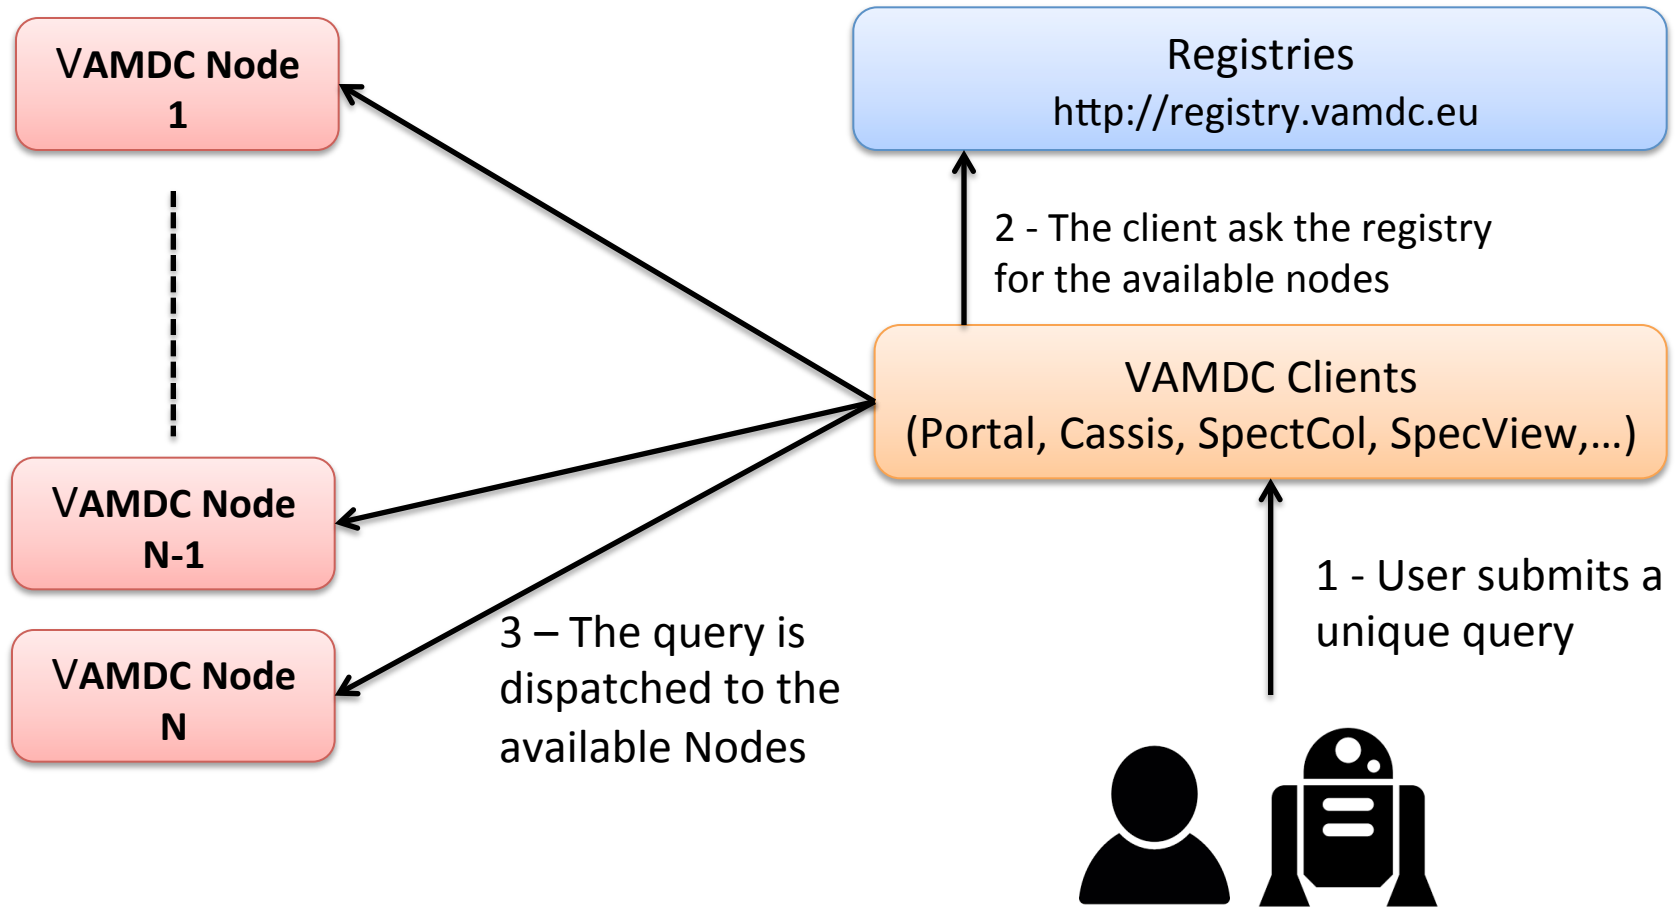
VAMDC Node
1

Registries
http://registry.vamdc.eu

2 - The client ask the registry for the available nodes

VAMDC Clients
(Portal, Cassis, SpectCol, SpecView,...)

VAMDC Node
N-1

VAMDC Node
N

1 - User submits a unique query

3 – The query is dispatched to the available Nodes